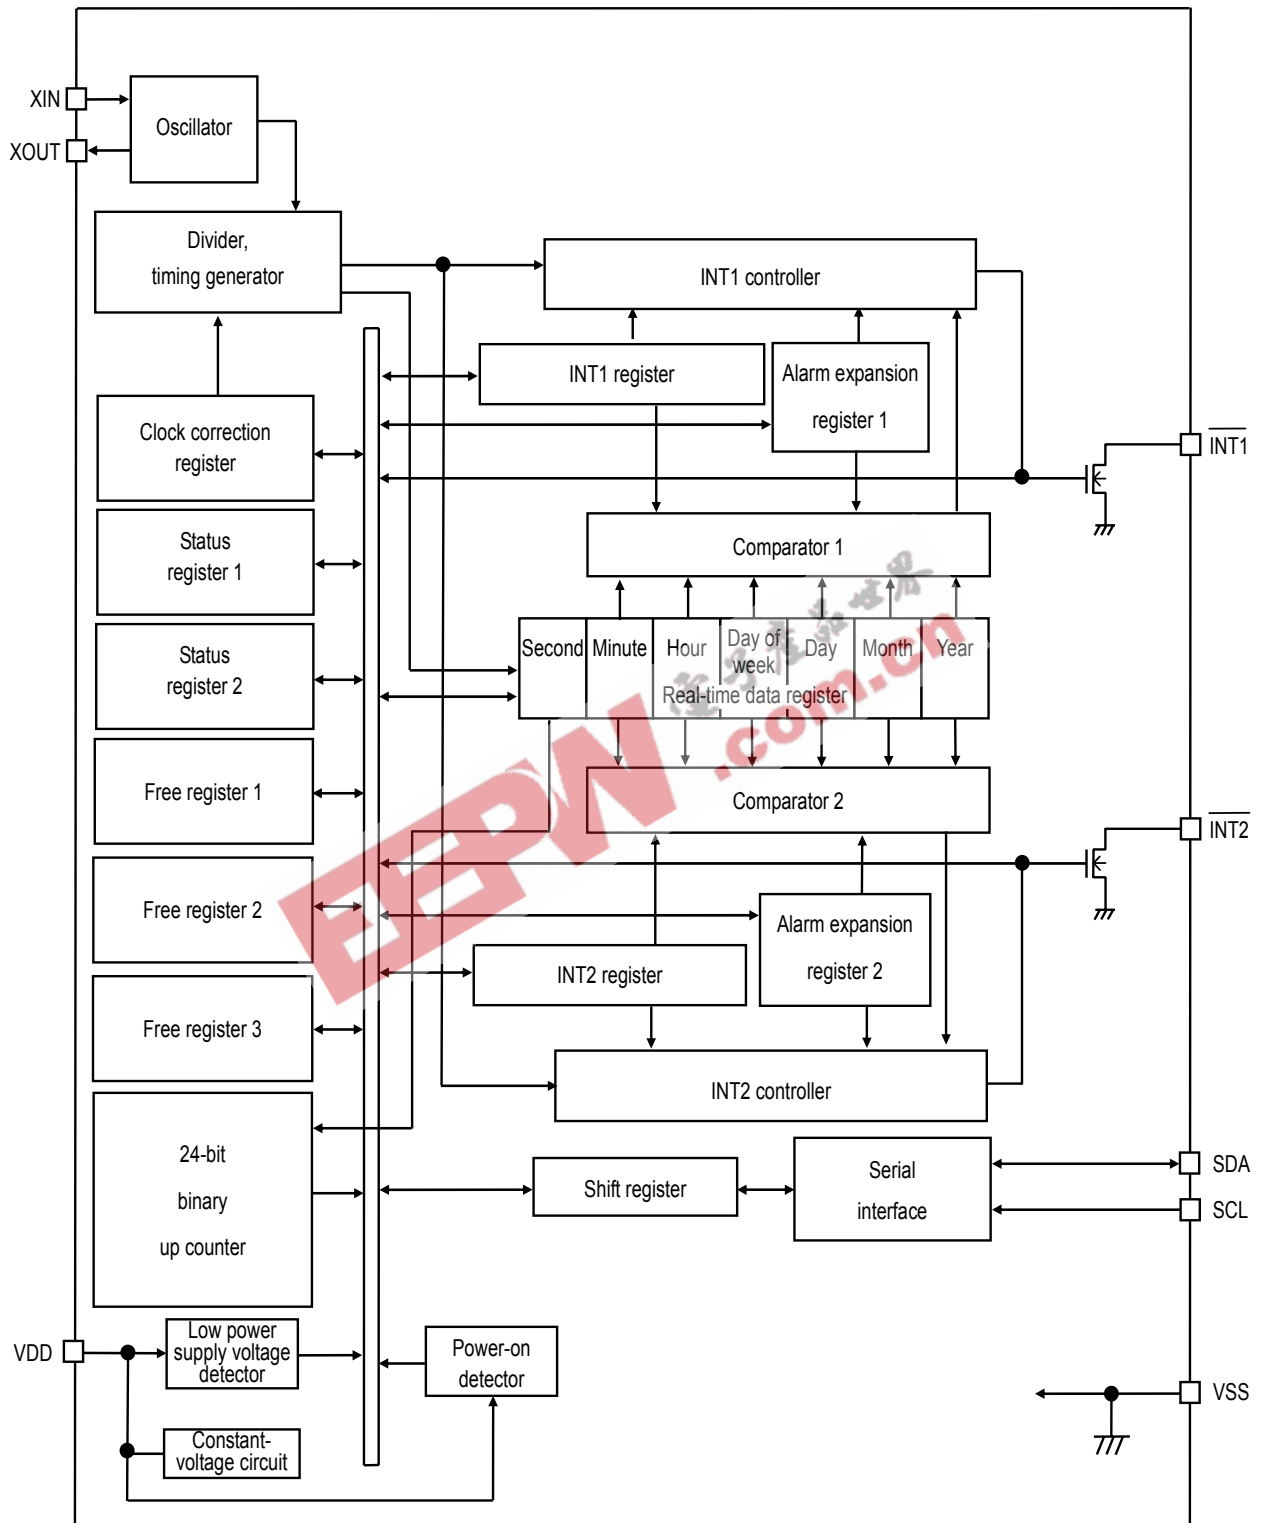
XIN
XOUT
Oscillator
Divider,
timing generator
INT1 controller
INT1 register
Alarm expansion
register 1
Clock correction
register
$\overline{INT1}$
Status
register 1
Comparator 1
Status
register 2
Second
Minute
Hour
Day of week
Day
Month
Year
Real-time data register
Free register 1
Comparator 2
$\overline{INT2}$
Free register 2
Alarm expansion
register 2
INT2 register
Free register 3
INT2 controller
24-bit
binary
up counter
Shift register
Serial
interface
SDA
SCL
VDD
Low power
supply voltage
detector
Power-on
detector
VSS
Constant-
voltage circuit
EEPW
.com.cn
电子产品世界